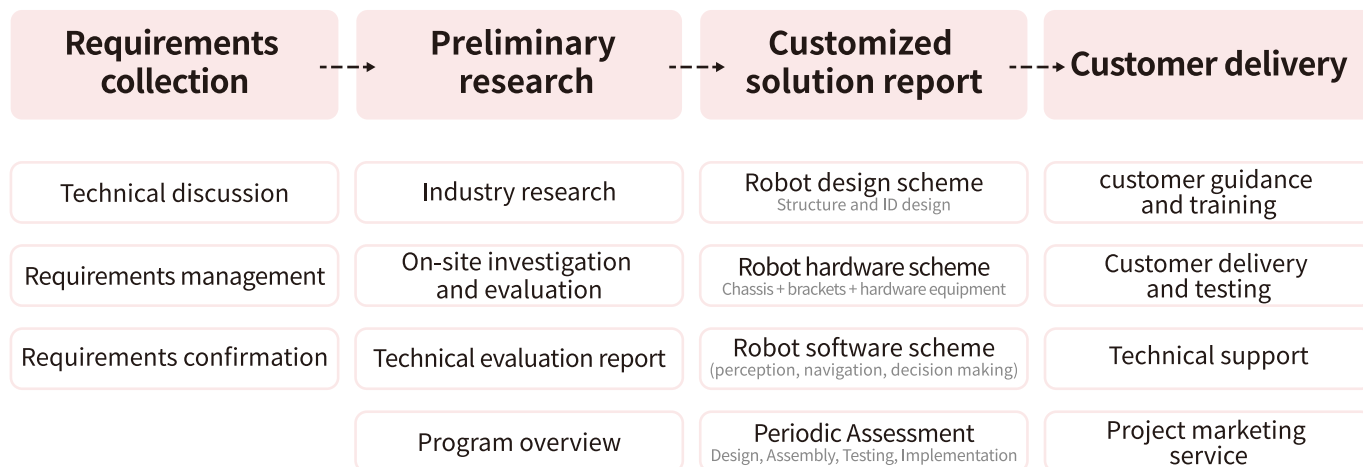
Requirements collection

Preliminary research

Customized solution report

Customer delivery

Technical discussion

Requirements management

Requirements confirmation

Industry research

On-site investigation and evaluation

Technical evaluation report

Program overview

Robot design scheme
Structure and ID design

Robot hardware scheme
Chassis + brackets + hardware equipment

Robot software scheme
(perception, navigation, decision making)

Periodic Assessment
Design, Assembly, Testing, Implementation

customer guidance and training

Customer delivery and testing

Technical support

Project marketing service